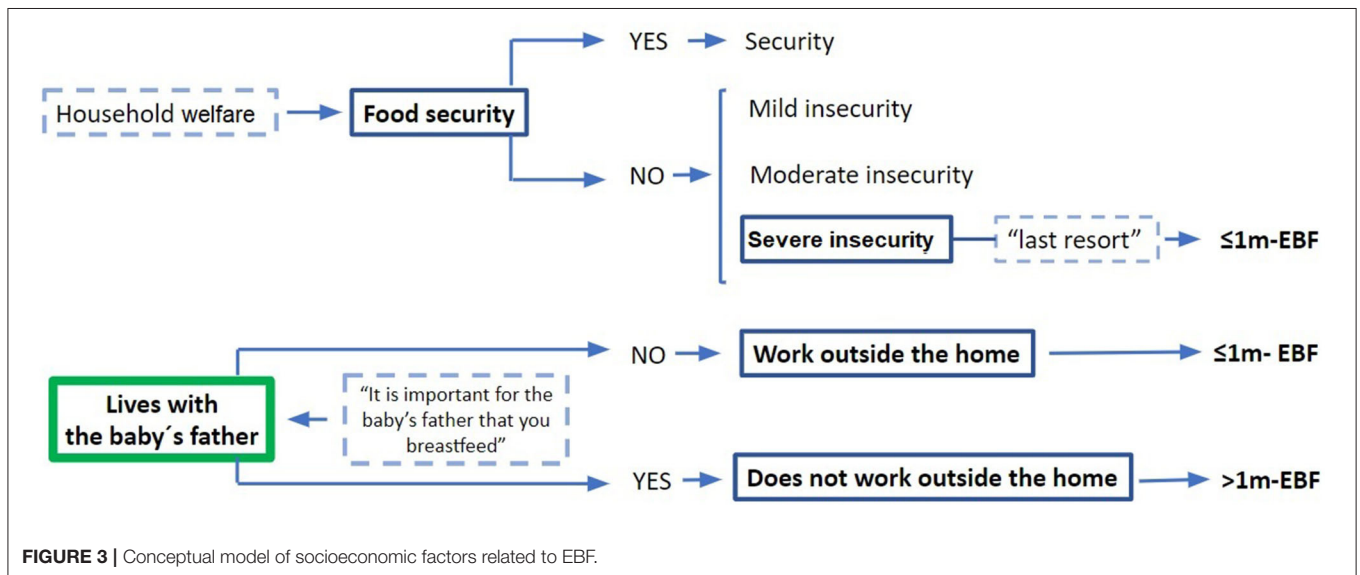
Household welfare

Food security

YES

Security

NO

Mild insecurity

Moderate insecurity

Severe insecurity

"last resort"

≤1m-EBF

NO

Work outside the home

≤1m- EBF

Lives with the baby´s father

"It is important for the baby's father that you breastfeed"

YES

Does not work outside the home

>1m-EBF

FIGURE 3 | Conceptual model of socioeconomic factors related to EBF.